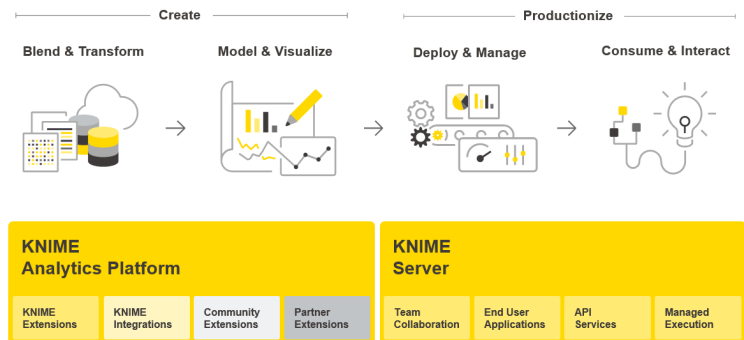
Create

Productionize

Blend & Transform

Model & Visualize

Deploy & Manage

Consume & Interact

KNIME
Analytics Platform

KNIME Extensions

KNIME Integrations

Community Extensions

Partner Extensions

KNIME
Server

Team Collaboration

End User Applications

API Services

Managed Execution